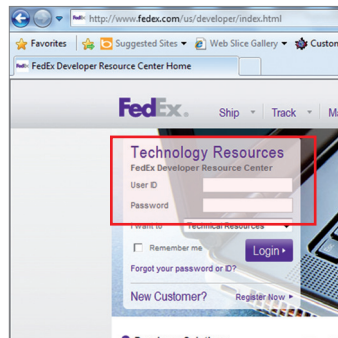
http://www.fedex.com/us/developer/index.html

Favorites | Suggested Sites ▾ | Web Slice Gallery ▾ | Custon

FedEx Developer Resource Center Home

FedEx.

Ship ▾ Track ▾ M

Technology Resources

FedEx Developer Resource Center

User ID

Password

I want to Technical Resources

Remember me

Login ▸

Forgot your password or ID?

New Customer? Register Now ▸